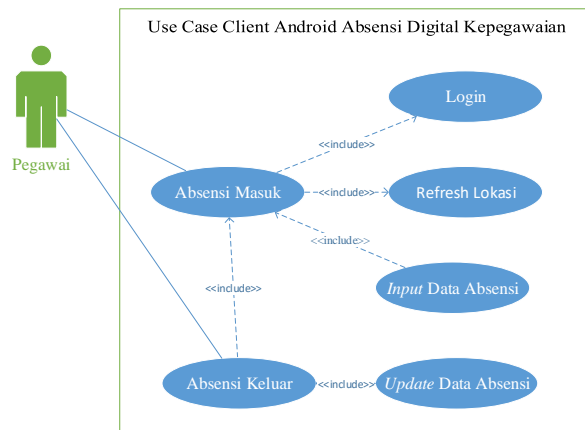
Use Case Client Android Absensi Digital Kepegawaian

Pegawai

Login

<<include>>

Absensi Masuk

<<include>>

Refresh Lokasi

<<include>>

*Input* Data Absensi

<<include>>

Absensi Keluar

<<include>>

*Update* Data Absensi